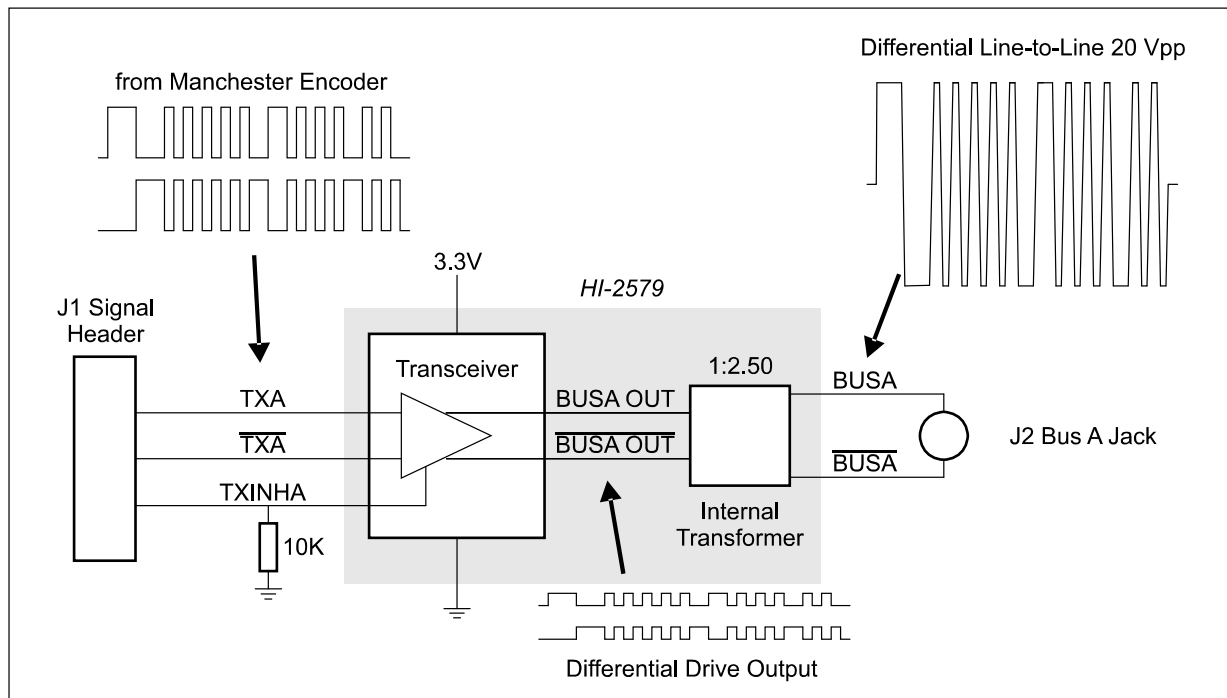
from Manchester Encoder

Differential Line-to-Line 20 Vpp

3.3V

HI-2579

J1 Signal Header

Transceiver

1:2.50

TXA

$\overline{TXA}$

TXINHA

10K

BUSA OUT

$\overline{BUSA\ OUT}$

BUSA

$\overline{BUSA}$

J2 Bus A Jack

Internal Transformer

Differential Drive Output